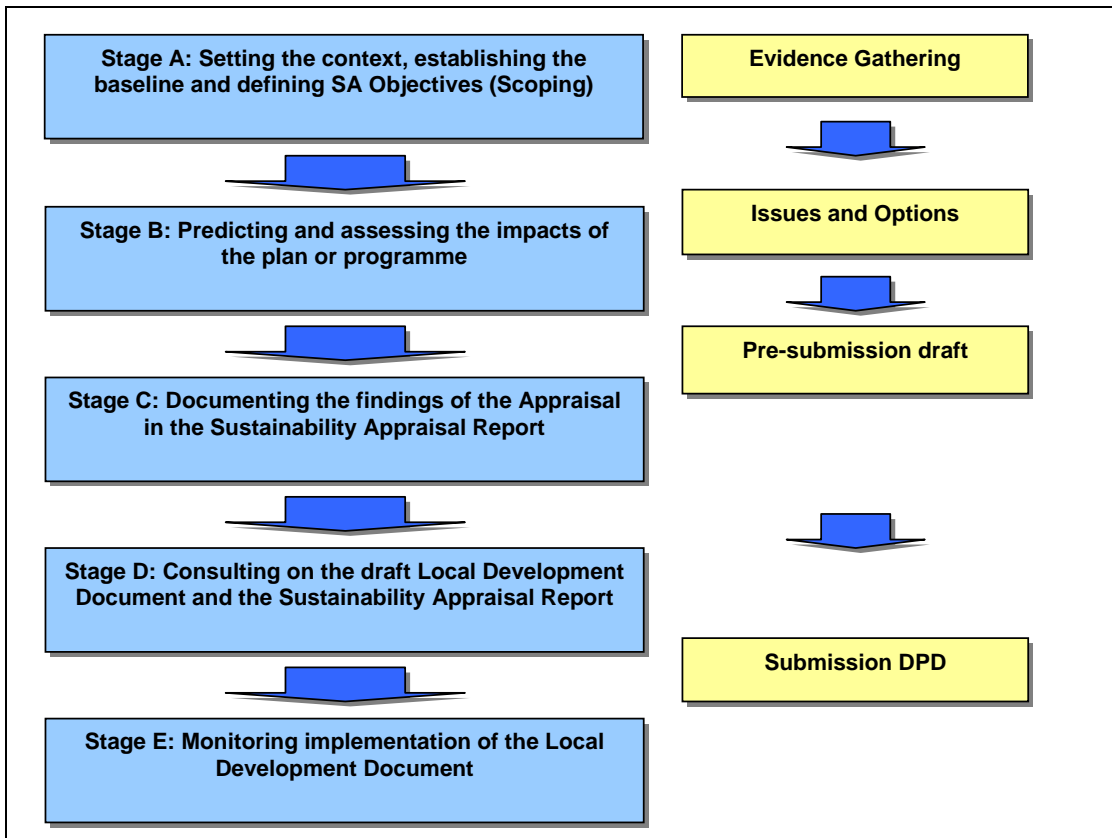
Stage A: Setting the context, establishing the baseline and defining SA Objectives (Scoping)

Stage B: Predicting and assessing the impacts of the plan or programme

Stage C: Documenting the findings of the Appraisal in the Sustainability Appraisal Report

Stage D: Consulting on the draft Local Development Document and the Sustainability Appraisal Report

Stage E: Monitoring implementation of the Local Development Document

Evidence Gathering

Issues and Options

Pre-submission draft

Submission DPD